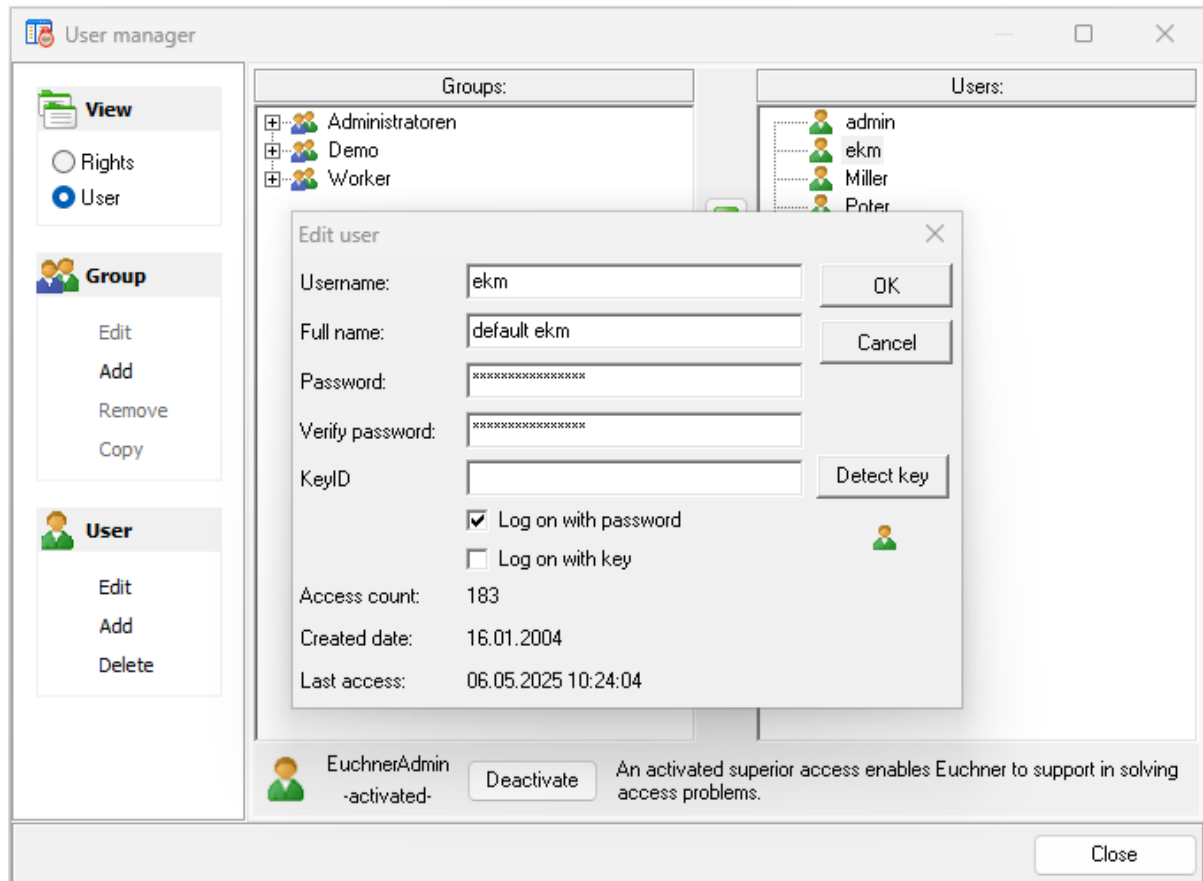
User manager

View

Rights
User

Group

Edit
Add
Remove
Copy

User

Edit
Add
Delete

Groups:

Administratoren
Demo
Worker

Users:

admin
ekm
Miller
Poter

Edit user

Username: ekm
Full name: default ekm
Password: ****************
Verify password: ****************
KeyID

OK
Cancel
Detect key

Log on with password
Log on with key

Access count: 183
Created date: 16.01.2004
Last access: 06.05.2025 10:24:04

EuchnerAdmin
-activated-
Deactivate
An activated superior access enables Euchner to support in solving access problems.

Close